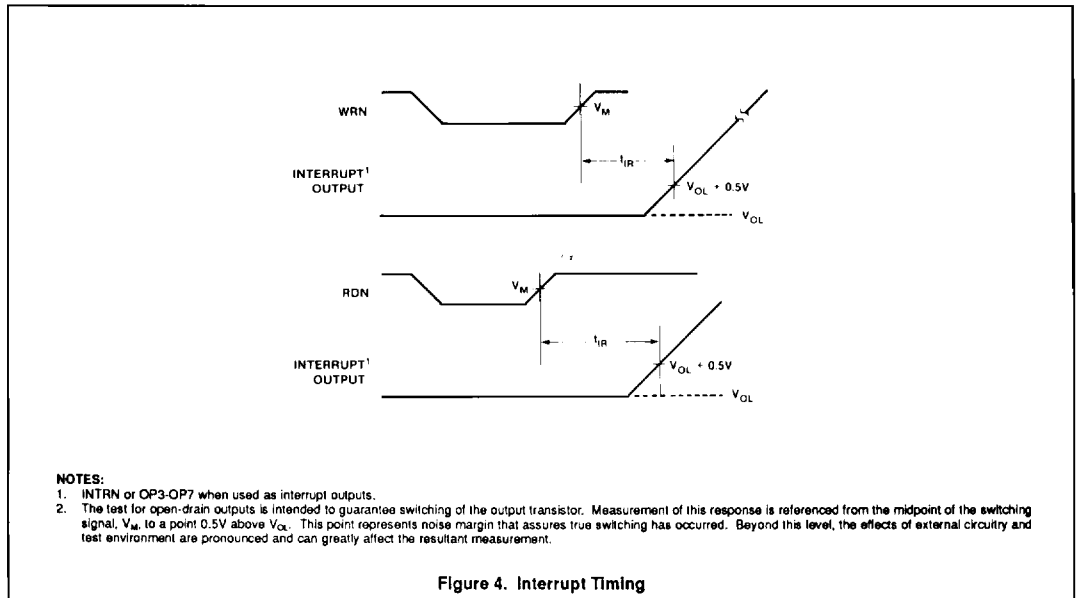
WRN

$V_M$

$t_{IR}$

INTERRUPT$^1$ OUTPUT

$V_{OL} + 0.5V$

$V_{OL}$

RDN

$V_M$

$t_{IR}$

INTERRUPT$^1$ OUTPUT

$V_{OL} + 0.5V$

$V_{OL}$

NOTES:
1. INTRN or OP3-OP7 when used as interrupt outputs.
2. The test for open-drain outputs is intended to guarantee switching of the output transistor. Measurement of this response is referenced from the midpoint of the switching signal, $V_M$, to a point 0.5V above $V_{OL}$. This point represents noise margin that assures true switching has occurred. Beyond this level, the effects of external circuitry and test environment are pronounced and can greatly affect the resultant measurement.

Figure 4. Interrupt Timing